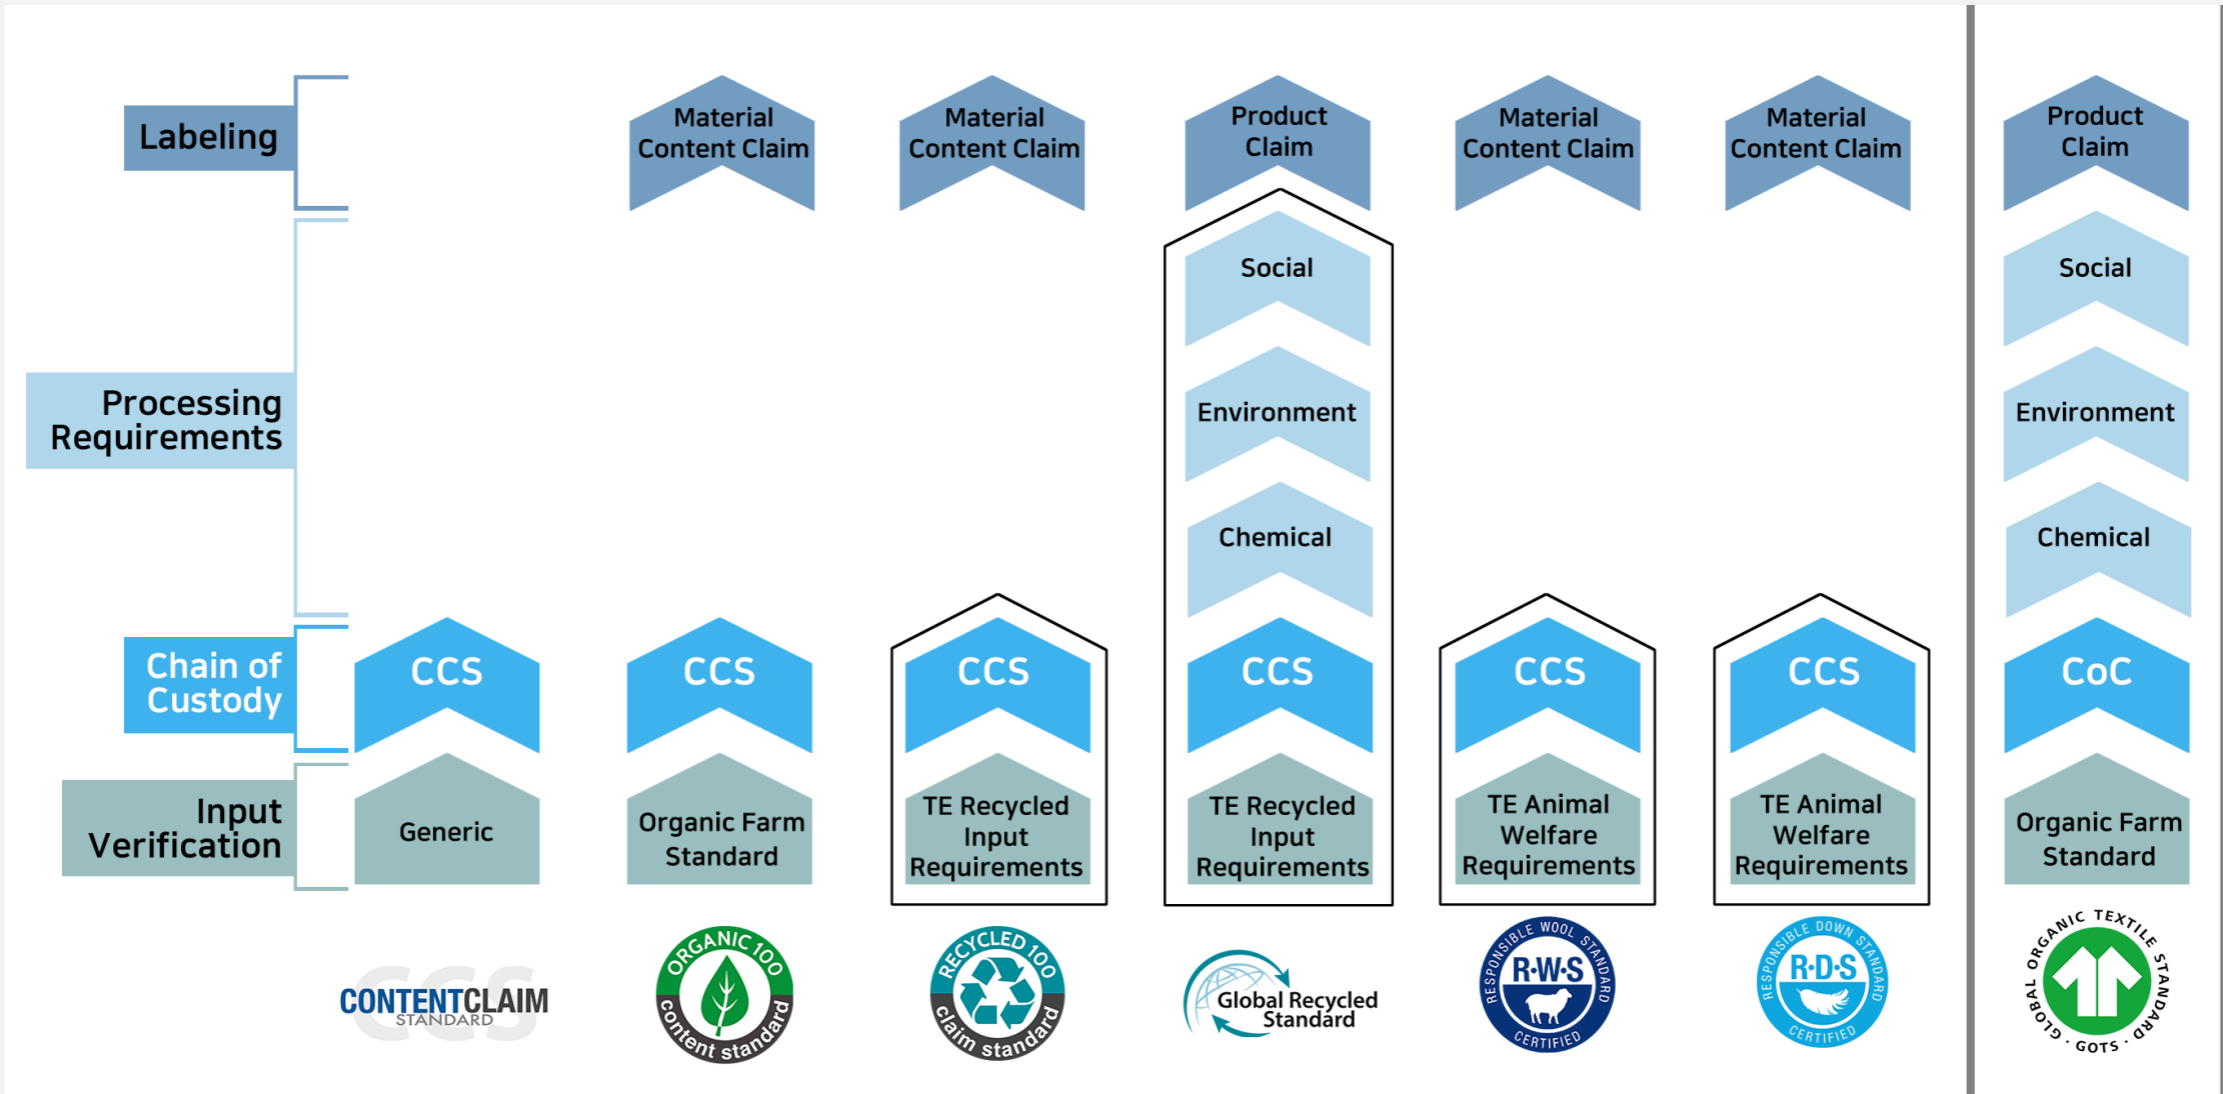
Labeling

Processing Requirements

Chain of Custody

Input Verification

CCS

Generic

CCS CONTENTCLAIM STANDARD

Material Content Claim

CCS

Organic Farm Standard

ORGANIC 100 content standard

Material Content Claim

CCS

TE Recycled Input Requirements

RECYCLED 100 claim standard

Product Claim

Social

Environment

Chemical

CCS

TE Recycled Input Requirements

Global Recycled Standard

Material Content Claim

CCS

TE Animal Welfare Requirements

RESPONSIBLE WOOL STANDARD R·W·S CERTIFIED

Material Content Claim

CCS

TE Animal Welfare Requirements

RESPONSIBLE DOWN STANDARD R·D·S CERTIFIED

Product Claim

Social

Environment

Chemical

CoC

Organic Farm Standard

GLOBAL ORGANIC TEXTILE STANDARD · GOTS ·